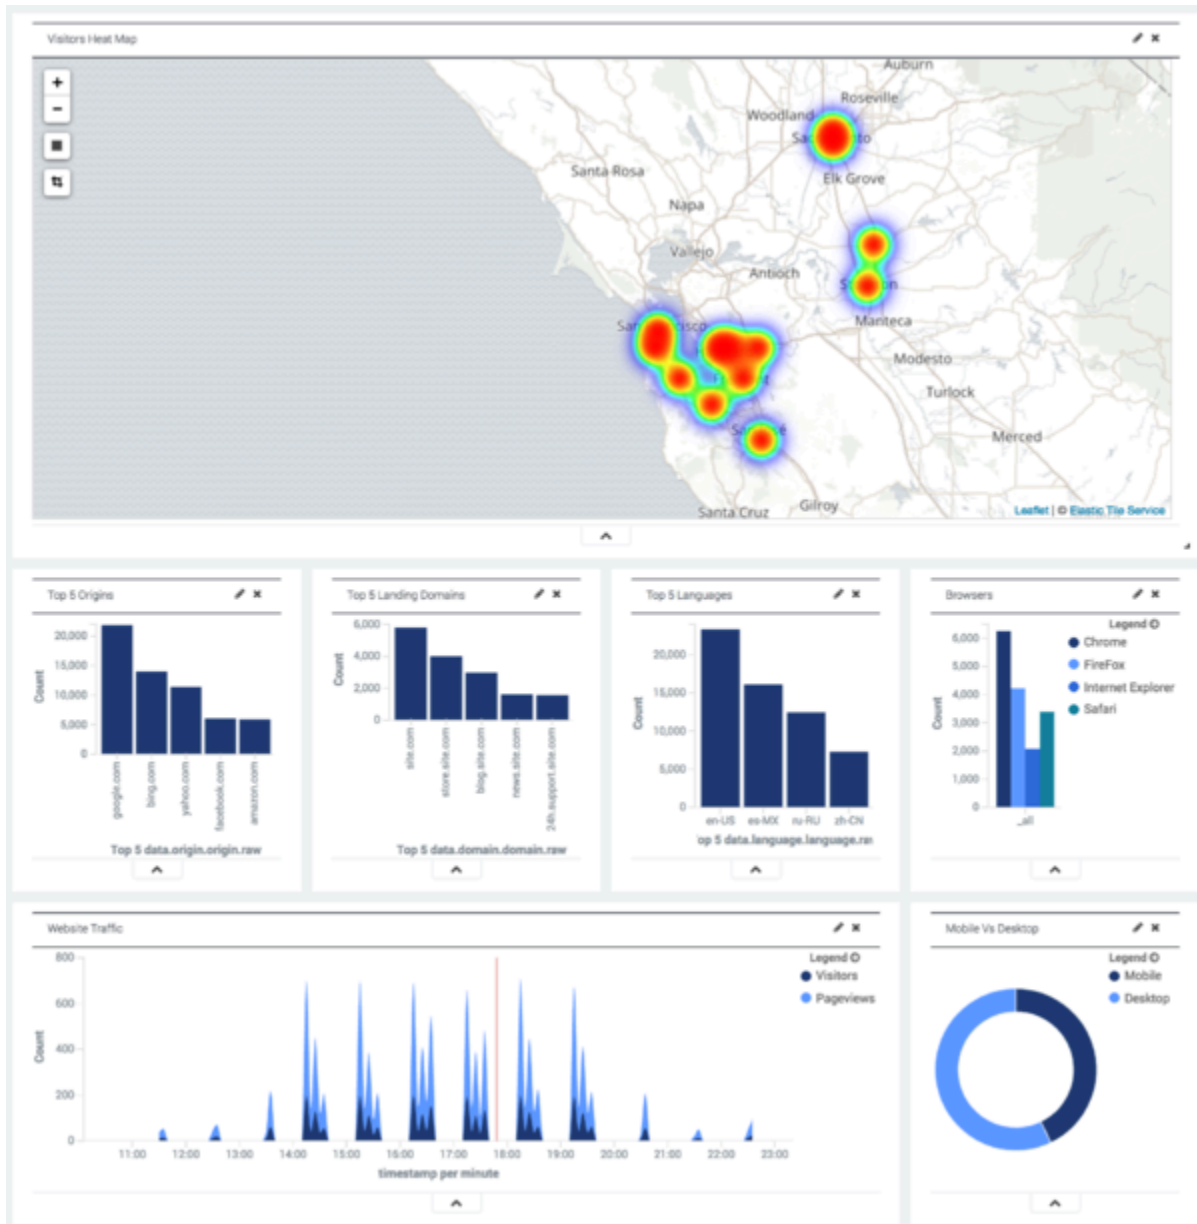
Visitors Heat Map

+
-

Auburn
Roseville
Woodland
Sa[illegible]to
Santa Rosa
Elk Grove
Napa
Vallejo
Antioch
S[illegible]n
Manteca
Sa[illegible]isco
Modesto
Turlock
S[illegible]e
Merced
Santa Cruz
Gilroy
Leaflet | © Elastic Tile Service

Top 5 Origins
Count
20,000
15,000
10,000
5,000
0
google.com
bing.com
yahoo.com
facebook.com
amazon.com
Top 5 data.origin.origin.raw

Top 5 Landing Domains
Count
6,000
4,000
2,000
0
site.com
store.site.com
blog.site.com
news.site.com
24h.support.site.com
Top 5 data.domain.domain.raw

Top 5 Languages
Count
20,000
15,000
10,000
5,000
0
en-US
es-MX
ru-RU
zh-CN
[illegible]op 5 data.language.language.ra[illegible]

Browsers
Legend
Chrome
FireFox
Internet Explorer
Safari
Count
6,000
5,000
4,000
3,000
2,000
1,000
0
_all

Website Traffic
Legend
Visitors
Pageviews
Count
800
600
400
200
0
11:00
12:00
13:00
14:00
15:00
16:00
17:00
18:00
19:00
20:00
21:00
22:00
23:00
timestamp per minute

Mobile Vs Desktop
Legend
Mobile
Desktop